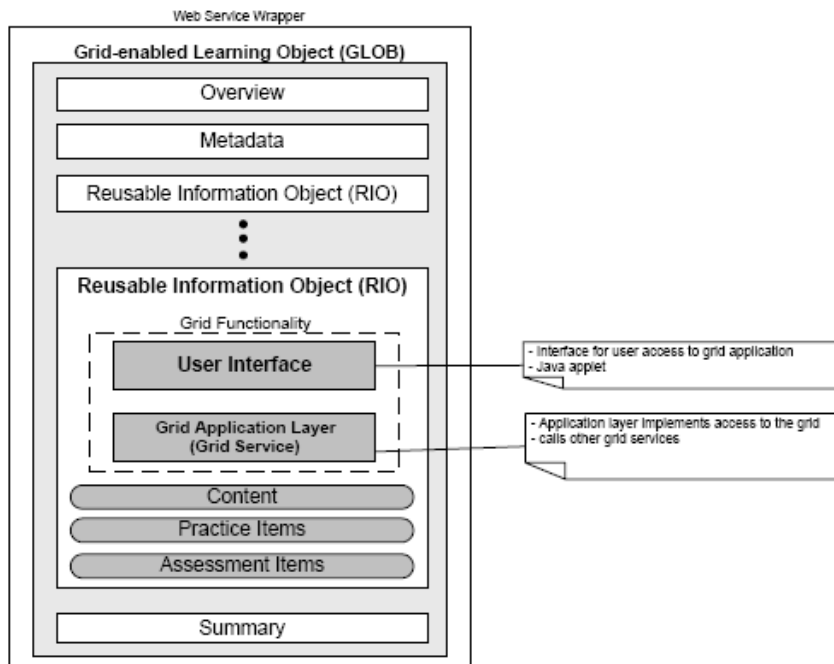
Web Service Wrapper

Grid-enabled Learning Object (GLOB)

Overview

Metadata

Reusable Information Object (RIO)

Reusable Information Object (RIO)

Grid Functionality

User Interface

Grid Application Layer (Grid Service)

Content

Practice Items

Assessment Items

Summary

- Interface for user access to grid application
- Java applet

- Application layer implements access to the grid
- calls other grid services